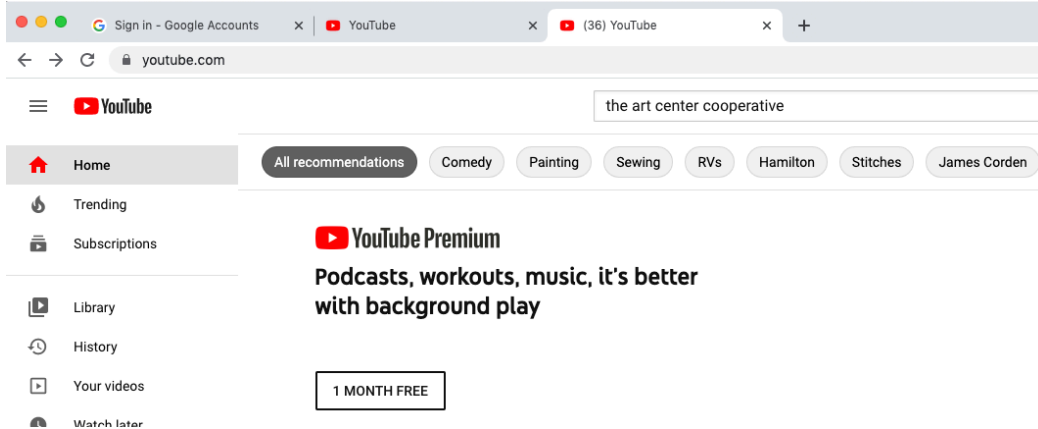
Sign in - Google Accounts
YouTube
(36) YouTube
youtube.com

YouTube
the art center cooperative

Home
Trending
Subscriptions
Library
History
Your videos
Watch later

All recommendations
Comedy
Painting
Sewing
RVs
Hamilton
Stitches
James Corden

YouTube Premium
Podcasts, workouts, music, it's better with background play

1 MONTH FREE